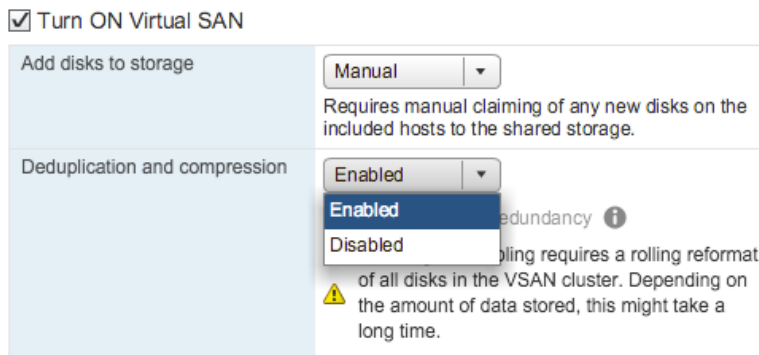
☑ Turn ON Virtual SAN

| Add disks to storage | Manual ▾ Requires manual claiming of any new disks on the included hosts to the shared storage. |
|---|---|
| Deduplication and compression | Enabled ▾ Enabled Disabled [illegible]edundancy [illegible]bling requires a rolling reformat of all disks in the VSAN cluster. Depending on the amount of data stored, this might take a long time. |